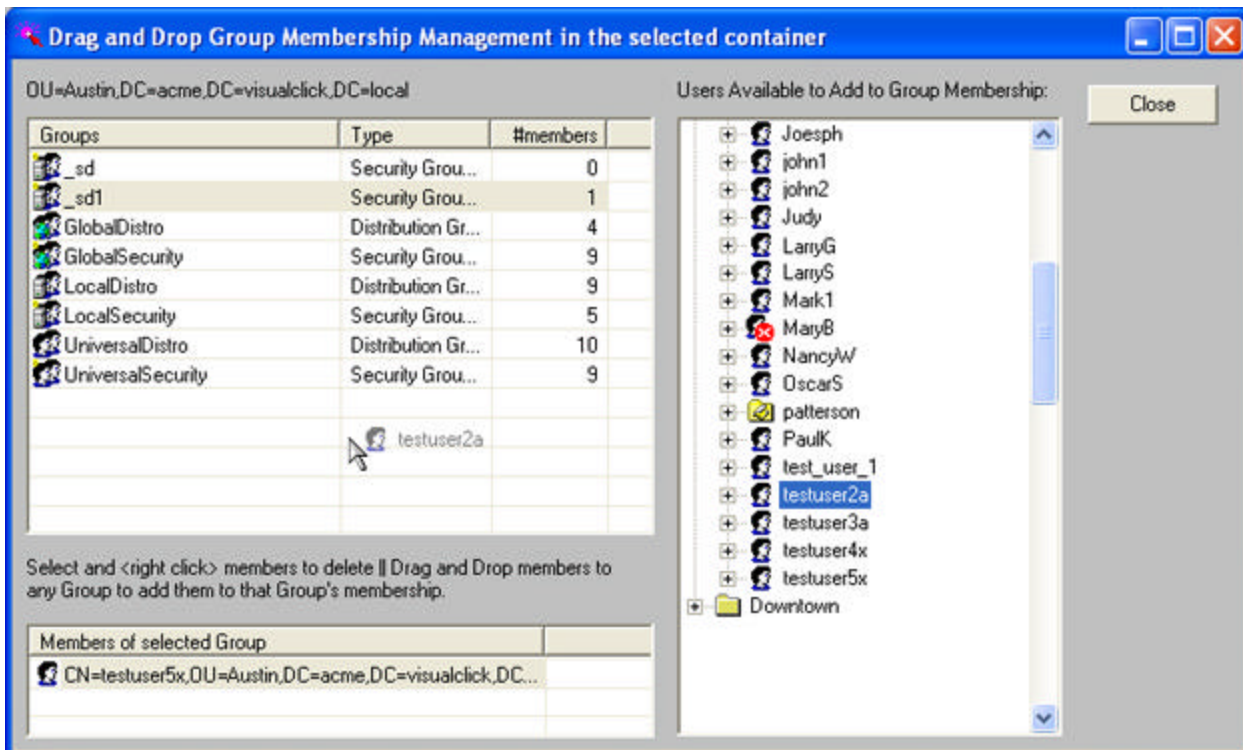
Drag and Drop Group Membership Management in the selected container

OU=Austin,DC=acme,DC=visualclick,DC=local

| Groups | Type | #members |
|---|---|---|
| _sd | Security Grou... | 0 |
| _sd1 | Security Grou... | 1 |
| GlobalDistro | Distribution Gr... | 4 |
| GlobalSecurity | Security Grou... | 9 |
| LocalDistro | Distribution Gr... | 9 |
| LocalSecurity | Security Grou... | 5 |
| UniversalDistro | Distribution Gr... | 10 |
| UniversalSecurity | Security Grou... | 9 |

testuser2a

Select and <right click> members to delete || Drag and Drop members to any Group to add them to that Group's membership.

| Members of selected Group |
|---|
| CN=testuser5x,OU=Austin,DC=acme,DC=visualclick,DC... |

Users Available to Add to Group Membership:

Joesph
john1
john2
Judy
LarryG
LarryS
Mark1
MaryB
NancyW
OscarS
patterson
PaulK
test_user_1
testuser2a
testuser3a
testuser4x
testuser5x
Downtown

Close